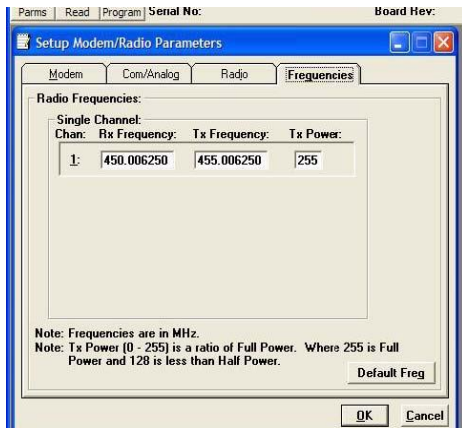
Parms | Read | Program | Serial No: Board Rev:

Setup Modem/Radio Parameters

Modem | Com/Analog | Radio | Frequencies

Radio Frequencies:

Single Channel:

| Chan: | Rx Frequency: | Tx Frequency: | Tx Power: |
|---|---|---|---|
| 1: | 450.006250 | 455.006250 | 255 |

Note: Frequencies are in MHz.
Note: Tx Power (0 - 255) is a ratio of Full Power. Where 255 is Full Power and 128 is less than Half Power.

Default Freq

OK | Cancel